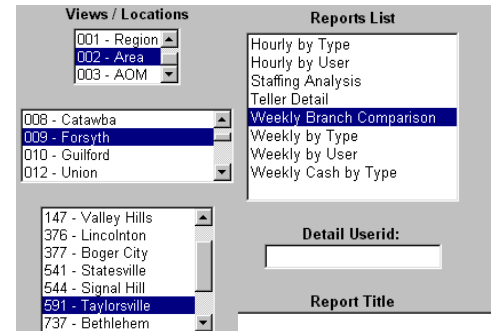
Views / Locations

001 - Region
002 - Area
003 - AOM

008 - Catawba
009 - Forsyth
010 - Guilford
012 - Union

147 - Valley Hills
376 - Lincolnton
377 - Boger City
541 - Statesville
544 - Signal Hill
591 - Taylorsville
737 - Bethlehem

Reports List

Hourly by Type
Hourly by User
Staffing Analysis
Teller Detail
Weekly Branch Comparison
Weekly by Type
Weekly by User
Weekly Cash by Type

Detail Userid:

Report Title